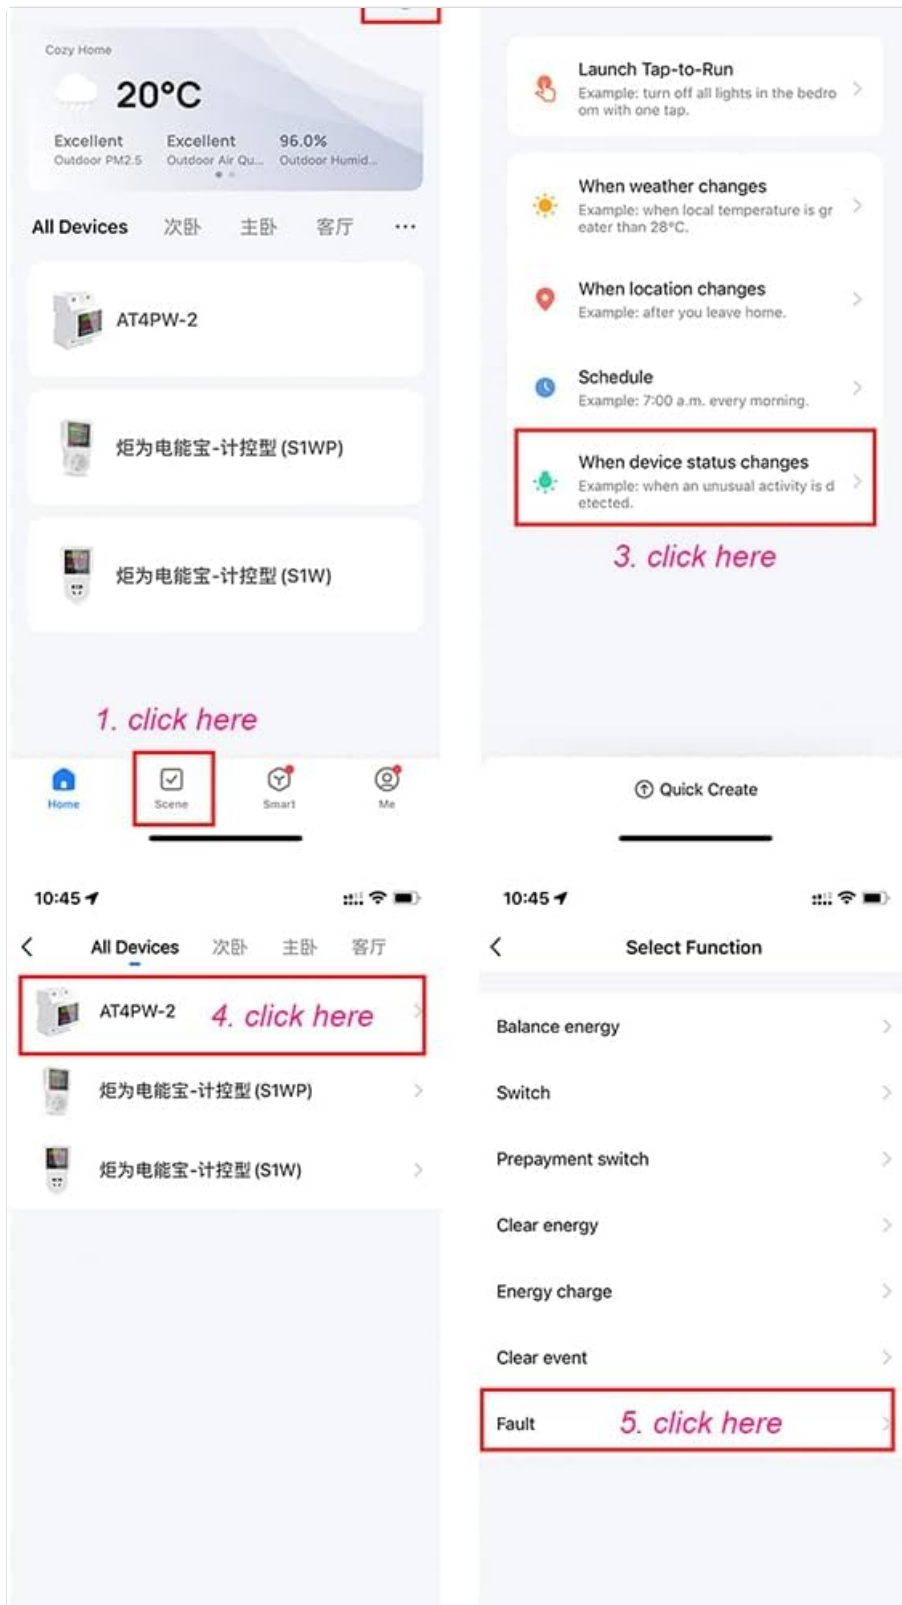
Cozy Home

20°C

Excellent
Outdoor PM2.5

Excellent
Outdoor Air Qu...

96.0%
Outdoor Humid...

All Devices 次卧 主卧 客厅 ···

AT4PW-2

炬为电能宝-计控型 (S1WP)

炬为电能宝-计控型 (S1W)

1. click here

Home Scene Smart Me

Launch Tap-to-Run
Example: turn off all lights in the bedroom with one tap.

When weather changes
Example: when local temperature is greater than 28°C.

When location changes
Example: after you leave home.

Schedule
Example: 7:00 a.m. every morning.

When device status changes
Example: when an unusual activity is detected.

3. click here

Quick Create

10:45

All Devices 次卧 主卧 客厅

AT4PW-2 4. click here

炬为电能宝-计控型 (S1WP)

炬为电能宝-计控型 (S1W)

10:45

Select Function

Balance energy

Switch

Prepayment switch

Clear energy

Energy charge

Clear event

Fault 5. click here